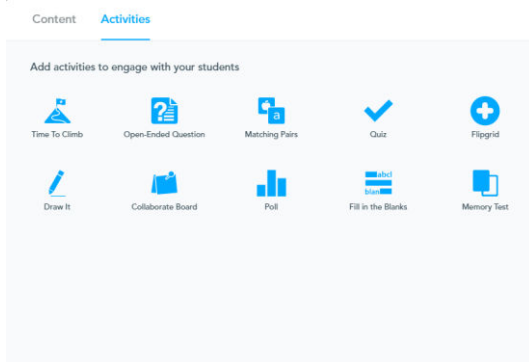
Content Activities

Add activities to engage with your students

Time To Climb
Open-Ended Question
Matching Pairs
Quiz
Flipgrid

Draw It
Collaborate Board
Poll
abcl
blan
Fill in the Blanks
Memory Test